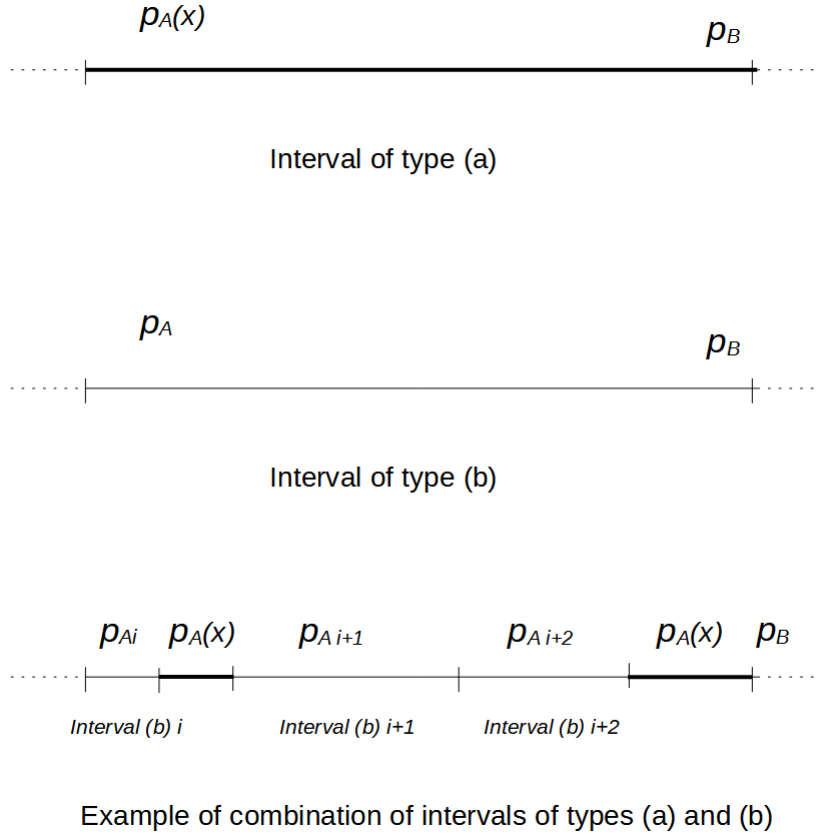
$p_A(x)$

$p_B$

Interval of type (a)

$p_A$

$p_B$

Interval of type (b)

$p_{Ai}$ $p_A(x)$ $p_{A\,i+1}$ $p_{A\,i+2}$ $p_A(x)$ $p_B$

Interval (b) i   Interval (b) i+1   Interval (b) i+2

Example of combination of intervals of types (a) and (b)